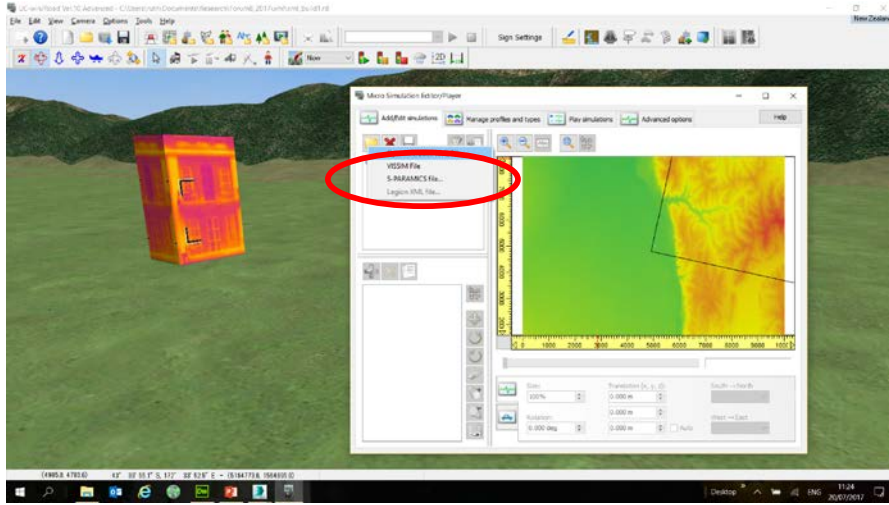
UC-win/Road Ver.13 Advanced - C:\Users\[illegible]\Documents\Research\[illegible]

File Edit View Camera Options Tools Help

Sign Settings

Non

New Zealan

Micro Simulation Editor/Player

Add/Edit simulations

Manage profiles and types

Play simulations

Advanced options

Help

VISSIM File

S-PARAMICS file...

Legion XML file...

Size:

100%

Translation (x, y, z):

0.000 m

0.000 m

0.000 m

Rotation:

0.000 deg

Auto

South <-> North

West <-> East

1000 2000 3000 4000 5000 6000 7000 8000 9000 10000

(49853.4 793.6) 43° 30' 55.1" S, 172° 38' 52.8" E = (5194773.8, 1564935.0)

Desktop ENG 11:24 20/07/2017